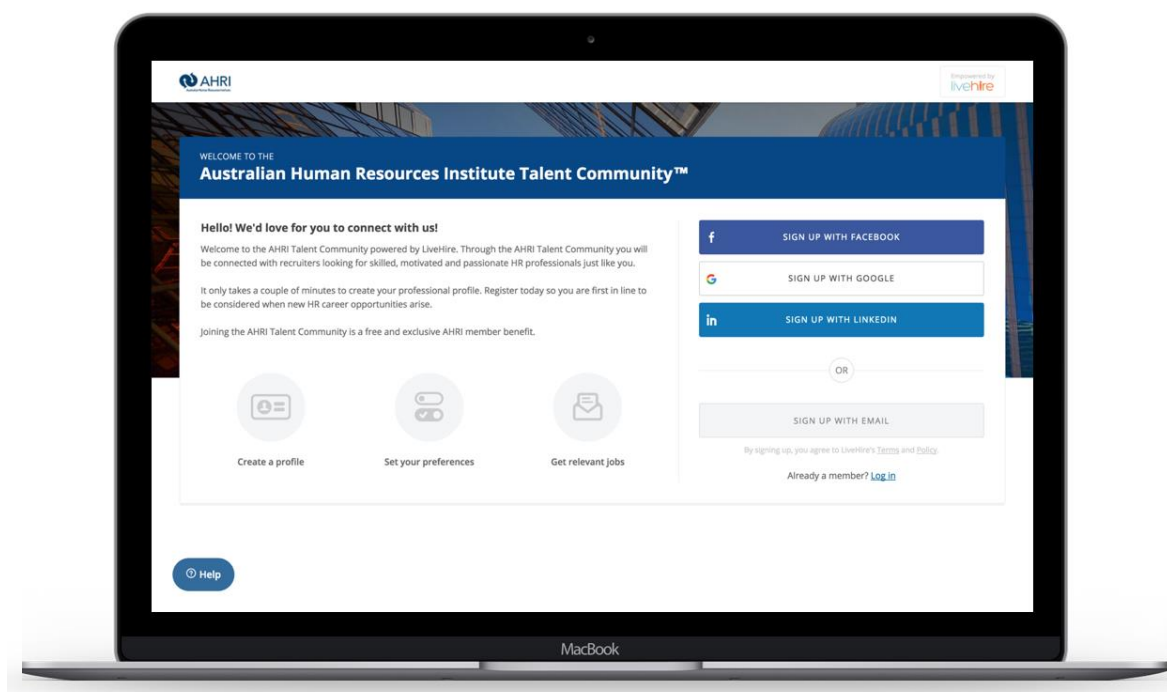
AHRI

Empowered by livehire

WELCOME TO THE
Australian Human Resources Institute Talent Community™

Hello! We'd love for you to connect with us!

Welcome to the AHRI Talent Community powered by LiveHire. Through the AHRI Talent Community you will be connected with recruiters looking for skilled, motivated and passionate HR professionals just like you.

It only takes a couple of minutes to create your professional profile. Register today so you are first in line to be considered when new HR career opportunities arise.

Joining the AHRI Talent Community is a free and exclusive AHRI member benefit.

Create a profile

Set your preferences

Get relevant jobs

SIGN UP WITH FACEBOOK

SIGN UP WITH GOOGLE

SIGN UP WITH LINKEDIN

OR

SIGN UP WITH EMAIL

By signing up, you agree to LiveHire's Terms and Policy.

Already a member? Log in

Help

MacBook